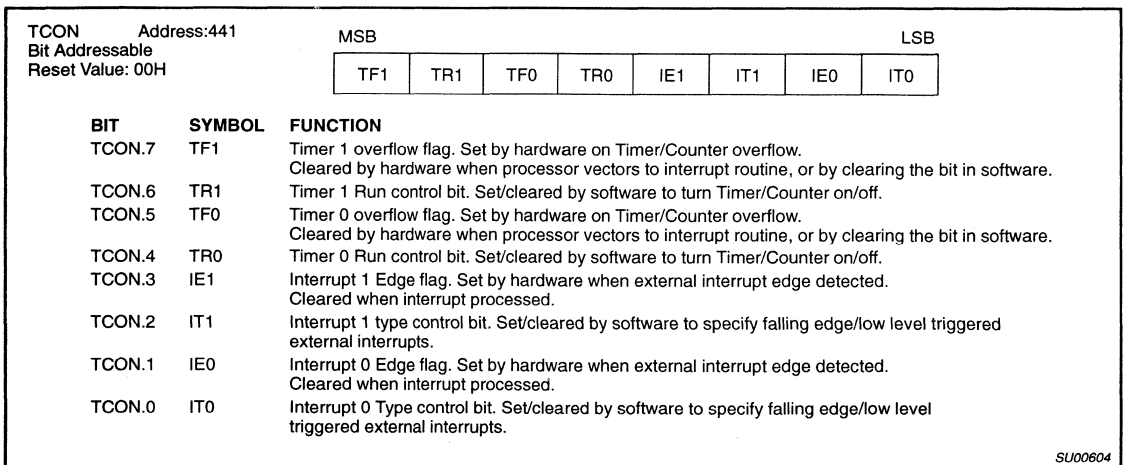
TCON Address:441
Bit Addressable
Reset Value: 00H

MSB LSB

| TF1 | TR1 | TF0 | TR0 | IE1 | IT1 | IE0 | IT0 |
|---|---|---|---|---|---|---|---|

| BIT | SYMBOL | FUNCTION |
|---|---|---|
| TCON.7 | TF1 | Timer 1 overflow flag. Set by hardware on Timer/Counter overflow. Cleared by hardware when processor vectors to interrupt routine, or by clearing the bit in software. |
| TCON.6 | TR1 | Timer 1 Run control bit. Set/cleared by software to turn Timer/Counter on/off. |
| TCON.5 | TF0 | Timer 0 overflow flag. Set by hardware on Timer/Counter overflow. Cleared by hardware when processor vectors to interrupt routine, or by clearing the bit in software. |
| TCON.4 | TR0 | Timer 0 Run control bit. Set/cleared by software to turn Timer/Counter on/off. |
| TCON.3 | IE1 | Interrupt 1 Edge flag. Set by hardware when external interrupt edge detected. Cleared when interrupt processed. |
| TCON.2 | IT1 | Interrupt 1 type control bit. Set/cleared by software to specify falling edge/low level triggered external interrupts. |
| TCON.1 | IE0 | Interrupt 0 Edge flag. Set by hardware when external interrupt edge detected. Cleared when interrupt processed. |
| TCON.0 | IT0 | Interrupt 0 Type control bit. Set/cleared by software to specify falling edge/low level triggered external interrupts. |

SU00604